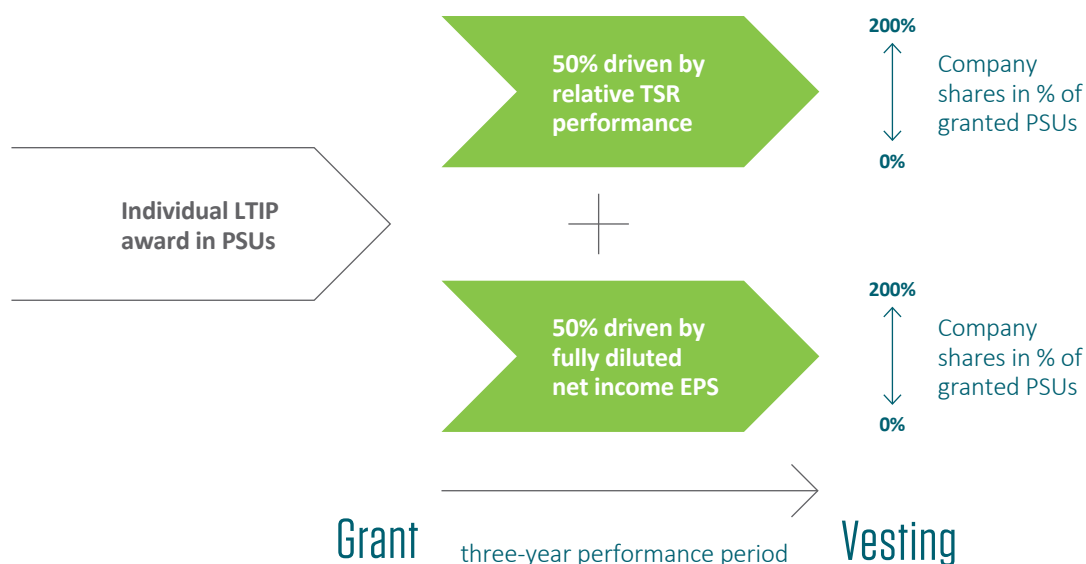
Individual LTIP award in PSUs

50% driven by relative TSR performance

200%

0%

Company shares in % of granted PSUs

50% driven by fully diluted net income EPS

200%

0%

Company shares in % of granted PSUs

Grant

three-year performance period

Vesting